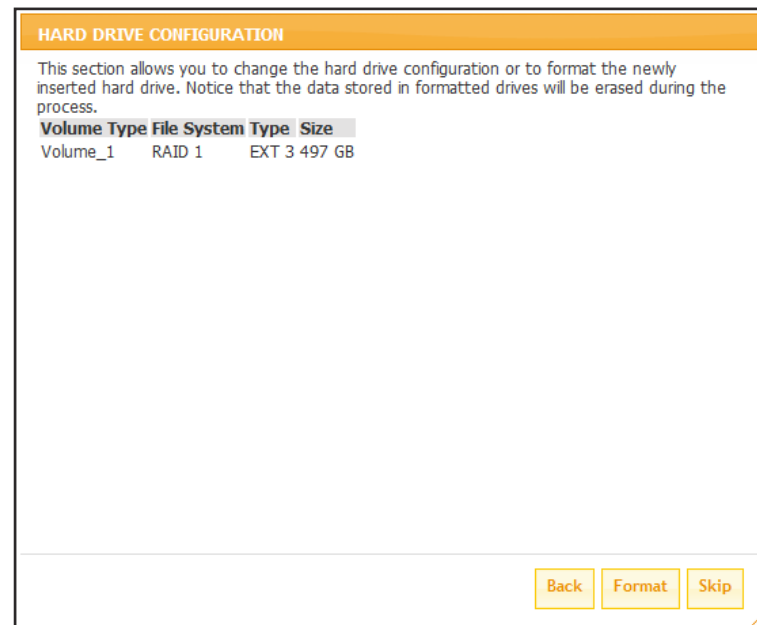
HARD DRIVE CONFIGURATION

This section allows you to change the hard drive configuration or to format the newly inserted hard drive. Notice that the data stored in formatted drives will be erased during the process.

| Volume Type | File System | Type | Size |
|---|---|---|---|
| Volume_1 | RAID 1 | EXT 3 | 497 GB |

Back Format Skip